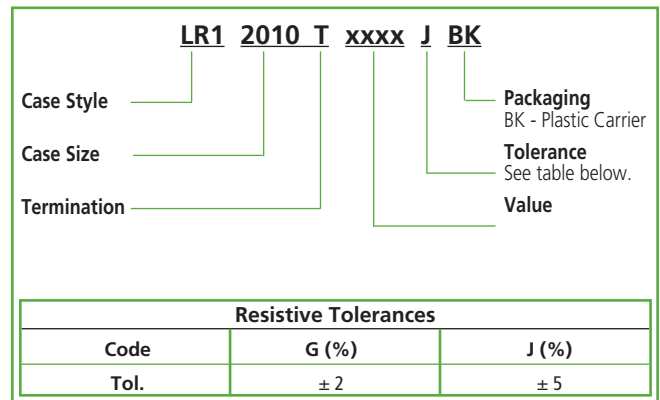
LR1 2010 T xxxx J BK

Case Style

Case Size

Termination

Packaging
BK - Plastic Carrier

Tolerance
See table below.

Value

| Resistive Tolerances | | |
|---|---|---|
| Code | G (%) | J (%) |
| Tol. | ± 2 | ± 5 |